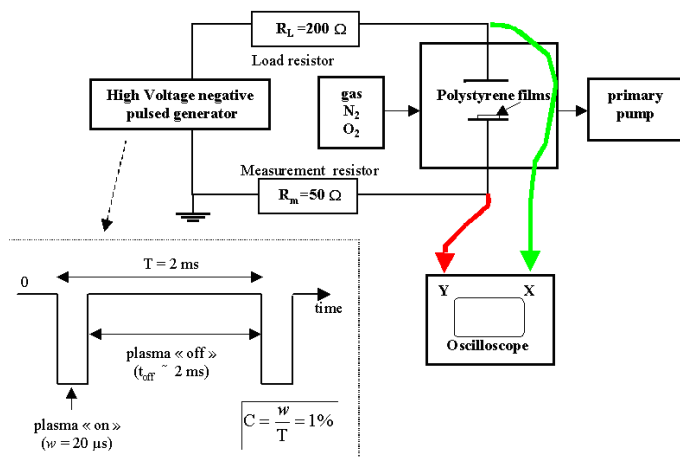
$R_L = 200\ \Omega$

Load resistor

High Voltage negative pulsed generator

gas
$N_2$
$O_2$

Polystyrene films

primary pump

Measurement resistor

$R_m = 50\ \Omega$

0

T = 2 ms

time

plasma « off »
($t_{off}$ ~ 2 ms)

plasma « on »
($w$ = 20 µs)

$C = \frac{w}{T} = 1\%$

Y

X

Oscilloscope